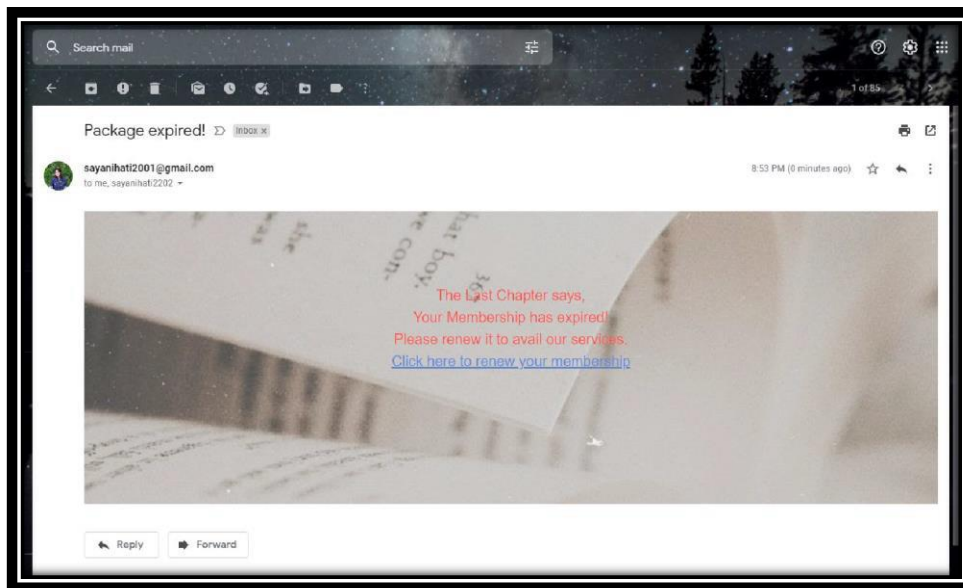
Search mail

1 of 85

Package expired! Inbox ×

sayanihati2001@gmail.com
to me, sayanihati2202

8:53 PM (0 minutes ago)

36 that boy.
e con-
the
was

The Last Chapter says,
Your Membership has expired!
Please renew it to avail our services.
Click here to renew your membership

Reply
Forward